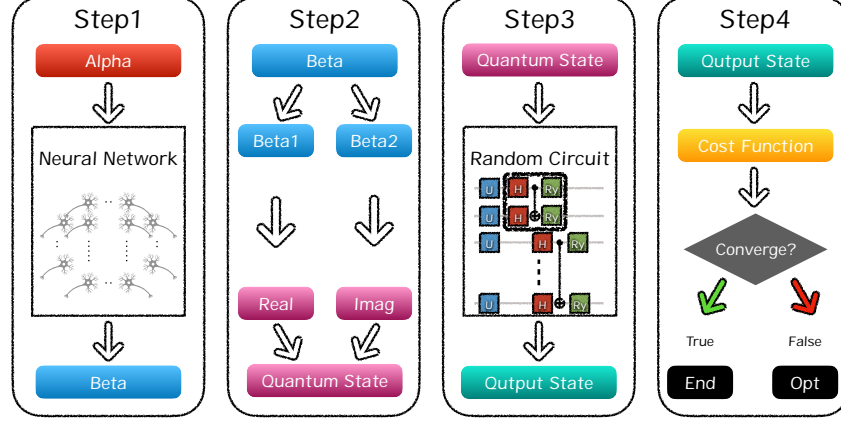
Step1

Alpha

Neural Network

Beta

Step2

Beta

Beta1

Beta2

Real

Imag

Quantum State

Step3

Quantum State

Random Circuit

U H Ry
U H Ry
U H Ry
U H Ry

Output State

Step4

Output State

Cost Function

Converge?

True

False

End

Opt